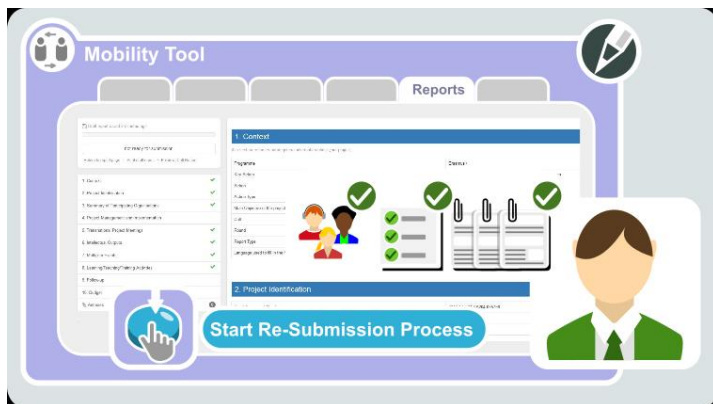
Mobility Tool

Reports

1. Context
2. Project Identification
3. Summary of Participating Organisations
4. Project Management and Implementation
5. Transnational Project Meetings
6. Intellectual Outputs
7. Multiplier Events
8. Learning/Teaching/Training Activities
9. Follow-up
10. Budget
11. Annexes

1. Context

Programme
Key Action
Action
Action Type
Call
Round
Report Type
Language used to fill in the form

2. Project Identification

Start Re-Submission Process